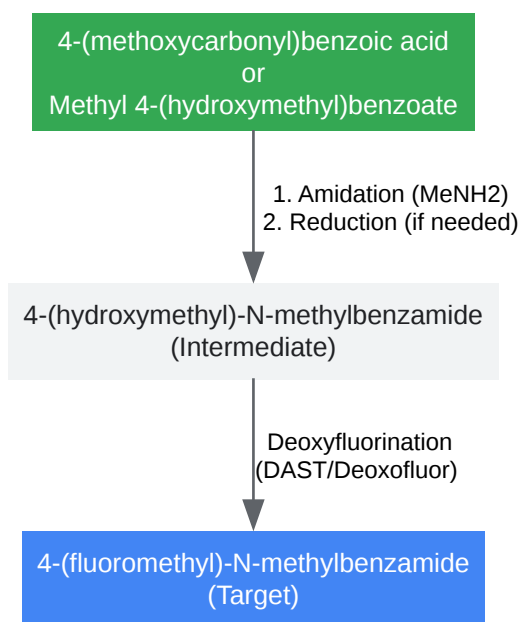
4-(methoxycarbonyl)benzoic acid
or
Methyl 4-(hydroxymethyl)benzoate

1. Amidation (MeNH2)
2. Reduction (if needed)

4-(hydroxymethyl)-N-methylbenzamide
(Intermediate)

Deoxyfluorination
(DAST/Deoxofluor)

4-(fluoromethyl)-N-methylbenzamide
(Target)